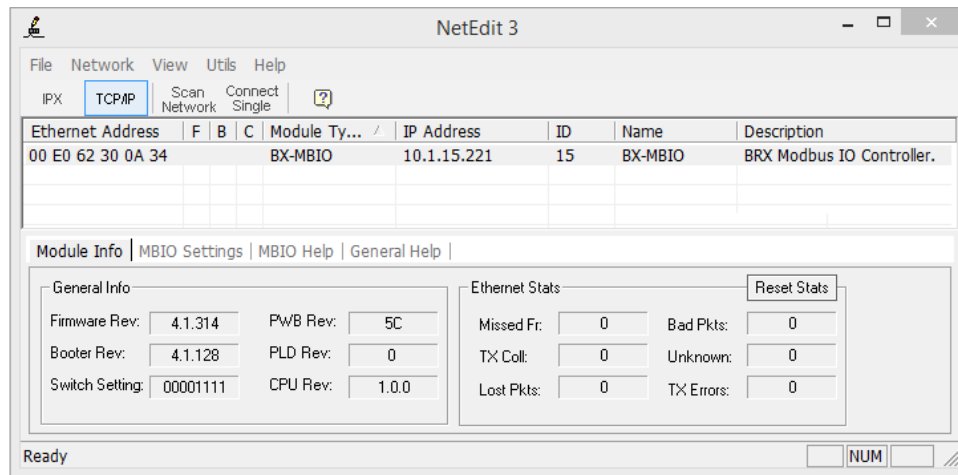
NetEdit 3

File Network View Utils Help

IPX TCP/IP Scan Network Connect Single

| Ethernet Address | F | B | C | Module Ty... | IP Address | ID | Name | Description |
|---|---|---|---|---|---|---|---|---|
| 00 E0 62 30 0A 34 | | | | BX-MBIO | 10.1.15.221 | 15 | BX-MBIO | BRX Modbus IO Controller. |

Module Info | MBIO Settings | MBIO Help | General Help |

General Info

Firmware Rev: 4.1.314 PWB Rev: 5C

Booter Rev: 4.1.128 PLD Rev: 0

Switch Setting: 00001111 CPU Rev: 1.0.0

Ethernet Stats

Reset Stats

Missed Fr: 0 Bad Pkts: 0

TX Coll: 0 Unknown: 0

Lost Pkts: 0 TX Errors: 0

Ready NUM